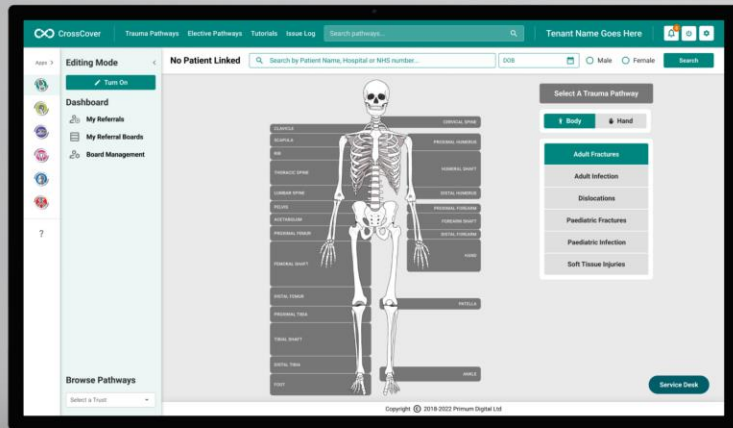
CrossCover Trauma Pathways Elective Pathways Tutorials Issue Log Search pathways... Tenant Name Goes Here

Apps >

Editing Mode
Turn On

Dashboard
My Referrals
My Referral Boards
Board Management

Browse Pathways
Select a Trust

?

No Patient Linked
Search by Patient Name, Hospital or NHS number...
DOB
Male
Female
Search

CLAVICLE
SCAPULA
RIB
THORACIC SPINE
LUMBAR SPINE
PELVIS
ACETABULUM
PROXIMAL FEMUR
FEMORAL SHAFT
DISTAL FEMUR
PROXIMAL TIBIA
TIBIAL SHAFT
DISTAL TIBIA
FOOT
CERVICAL SPINE
PROXIMAL HUMERUS
HUMERAL SHAFT
DISTAL HUMERUS
PROXIMAL FOREARM
FOREARM SHAFT
DISTAL FOREARM
HAND
PATELLA
ANKLE

Select A Trauma Pathway
Body
Hand
Adult Fractures
Adult Infection
Dislocations
Paediatric Fractures
Paediatric Infection
Soft Tissue Injuries

Service Desk

Copyright © 2018-2022 Primum Digital Ltd